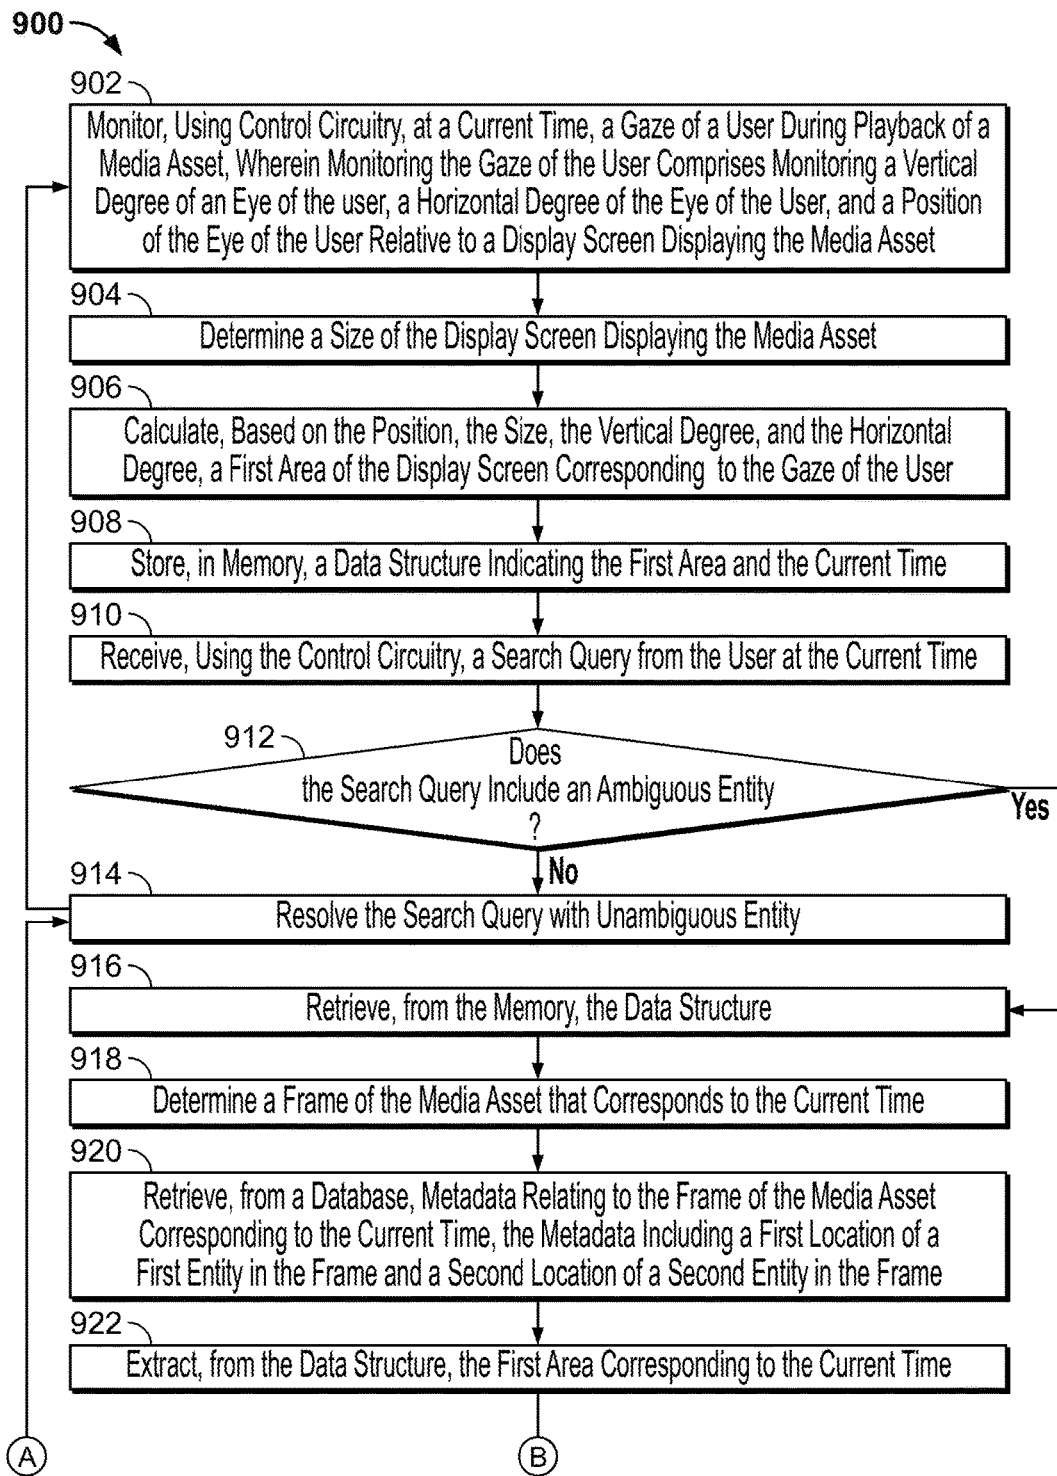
900

902
Monitor, Using Control Circuitry, at a Current Time, a Gaze of a User During Playback of a Media Asset, Wherein Monitoring the Gaze of the User Comprises Monitoring a Vertical Degree of an Eye of the user, a Horizontal Degree of the Eye of the User, and a Position of the Eye of the User Relative to a Display Screen Displaying the Media Asset

904
Determine a Size of the Display Screen Displaying the Media Asset

906
Calculate, Based on the Position, the Size, the Vertical Degree, and the Horizontal Degree, a First Area of the Display Screen Corresponding to the Gaze of the User

908
Store, in Memory, a Data Structure Indicating the First Area and the Current Time

910
Receive, Using the Control Circuitry, a Search Query from the User at the Current Time

912
Does the Search Query Include an Ambiguous Entity ?

Yes

No

914
Resolve the Search Query with Unambiguous Entity

916
Retrieve, from the Memory, the Data Structure

918
Determine a Frame of the Media Asset that Corresponds to the Current Time

920
Retrieve, from a Database, Metadata Relating to the Frame of the Media Asset Corresponding to the Current Time, the Metadata Including a First Location of a First Entity in the Frame and a Second Location of a Second Entity in the Frame

922
Extract, from the Data Structure, the First Area Corresponding to the Current Time

A

B